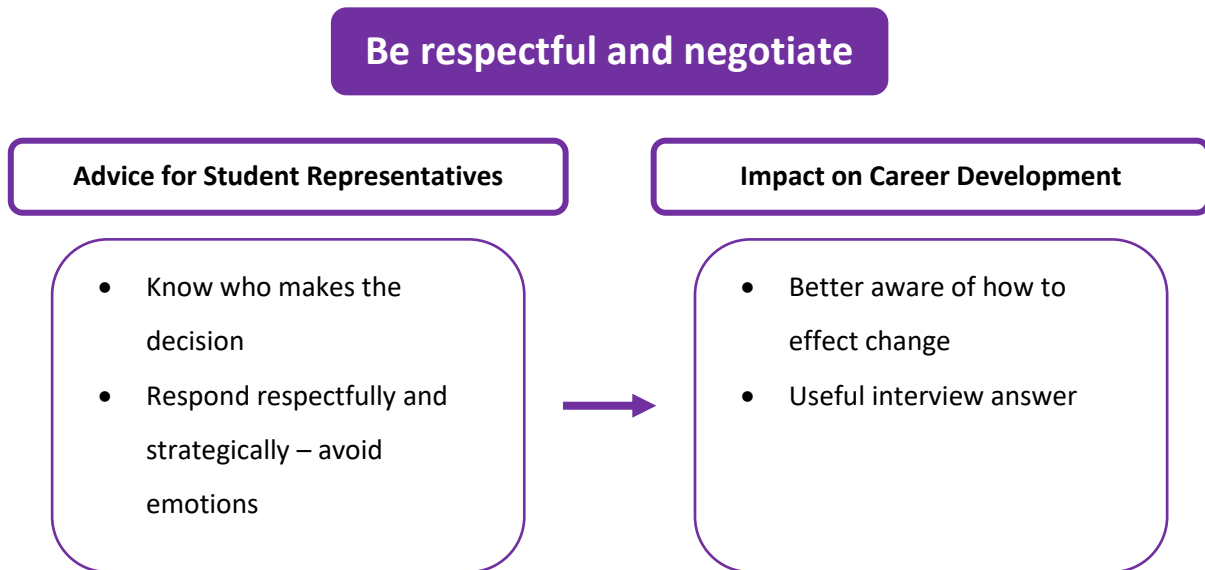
Be respectful and negotiate

Advice for Student Representatives

- Know who makes the decision
- Respond respectfully and strategically – avoid emotions

Impact on Career Development

- Better aware of how to effect change
- Useful interview answer